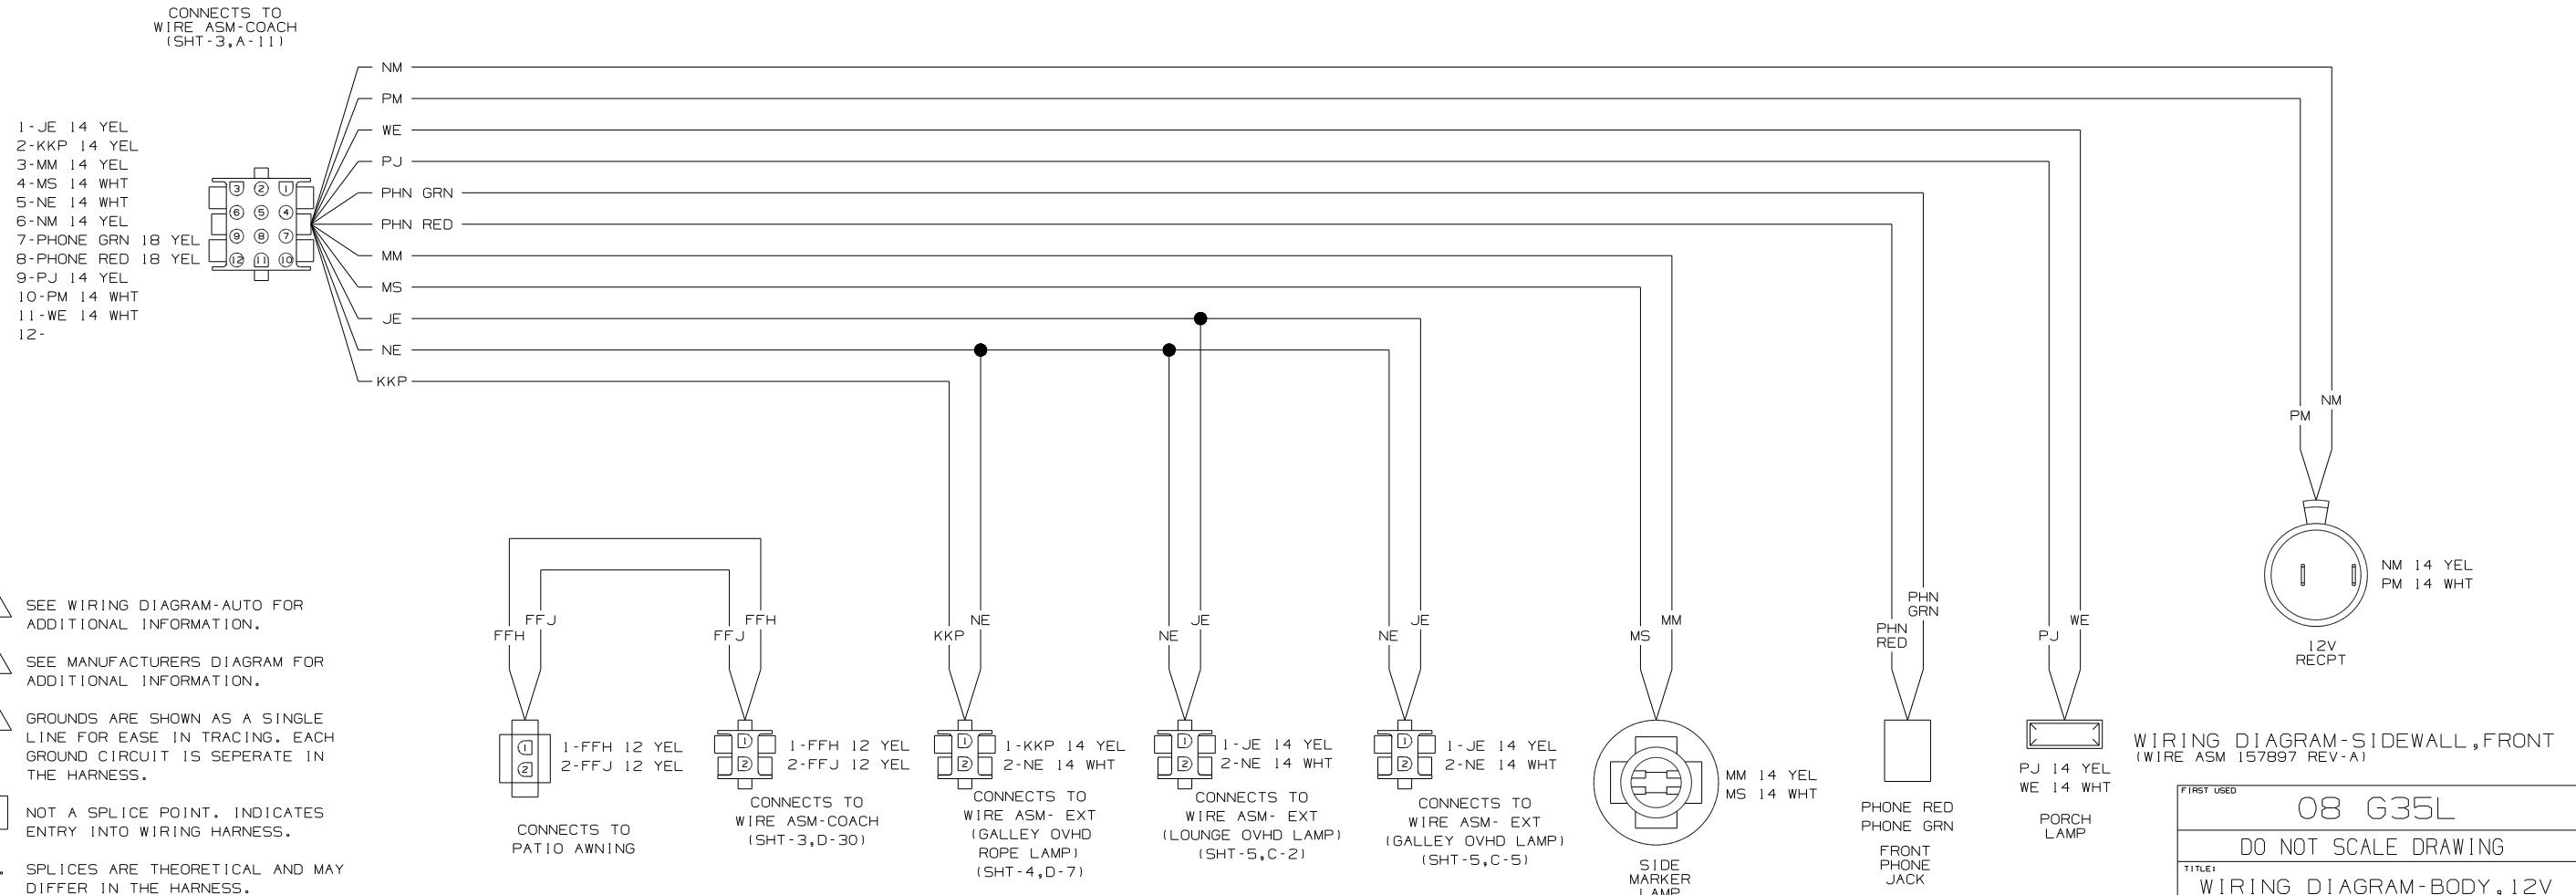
CONNECTS TO
WIRE ASM-COACH
(SHT-3,A-11)

1-JE 14 YEL
2-KKP 14 YEL
3-MM 14 YEL
4-MS 14 WHT
5-NE 14 WHT
6-NM 14 YEL
7-PHONE GRN 18 YEL
8-PHONE RED 18 YEL
9-PJ 14 YEL
10-PM 14 WHT
11-WE 14 WHT
12-

3 2 1
6 5 4
9 8 7
12 11 10

NM
PM
WE
PJ
PHN GRN
PHN RED
MM
MS
JE
NE
KKP

PM NM

NM 14 YEL
PM 14 WHT

12V
RECPT

SEE WIRING DIAGRAM-AUTO FOR ADDITIONAL INFORMATION.

SEE MANUFACTURERS DIAGRAM FOR ADDITIONAL INFORMATION.

GROUNDS ARE SHOWN AS A SINGLE LINE FOR EASE IN TRACING. EACH GROUND CIRCUIT IS SEPERATE IN THE HARNESS.

NOT A SPLICE POINT. INDICATES ENTRY INTO WIRING HARNESS.

SPLICES ARE THEORETICAL AND MAY DIFFER IN THE HARNESS.

FFH FFJ
1
2
1-FFH 12 YEL
2-FFJ 12 YEL
CONNECTS TO
PATIO AWNING

FFJ FFH
1
2
1-FFH 12 YEL
2-FFJ 12 YEL
CONNECTS TO
WIRE ASM-COACH
(SHT-3,D-30)

KKP NE
1
2
1-KKP 14 YEL
2-NE 14 WHT
CONNECTS TO
WIRE ASM- EXT
(GALLEY OVHD
ROPE LAMP)
(SHT-4,D-7)

NE JE
1
2
1-JE 14 YEL
2-NE 14 WHT
CONNECTS TO
WIRE ASM- EXT
(LOUNGE OVHD LAMP)
(SHT-5,C-2)

NE JE
1
2
1-JE 14 YEL
2-NE 14 WHT
CONNECTS TO
WIRE ASM- EXT
(GALLEY OVHD LAMP)
(SHT-5,C-5)

MS MM
MM 14 YEL
MS 14 WHT
SIDE
MARKER
LAMP

PHN RED PHN GRN
PHONE RED
PHONE GRN
FRONT
PHONE
JACK

PJ WE
PJ 14 YEL
WE 14 WHT
PORCH
LAMP

WIRING DIAGRAM-SIDEWALL,FRONT
(WIRE ASM 157897 REV-A)

FIRST USED
08 G35L
DO NOT SCALE DRAWING
TITLE:
WIRING DIAGRAM-BODY,12V